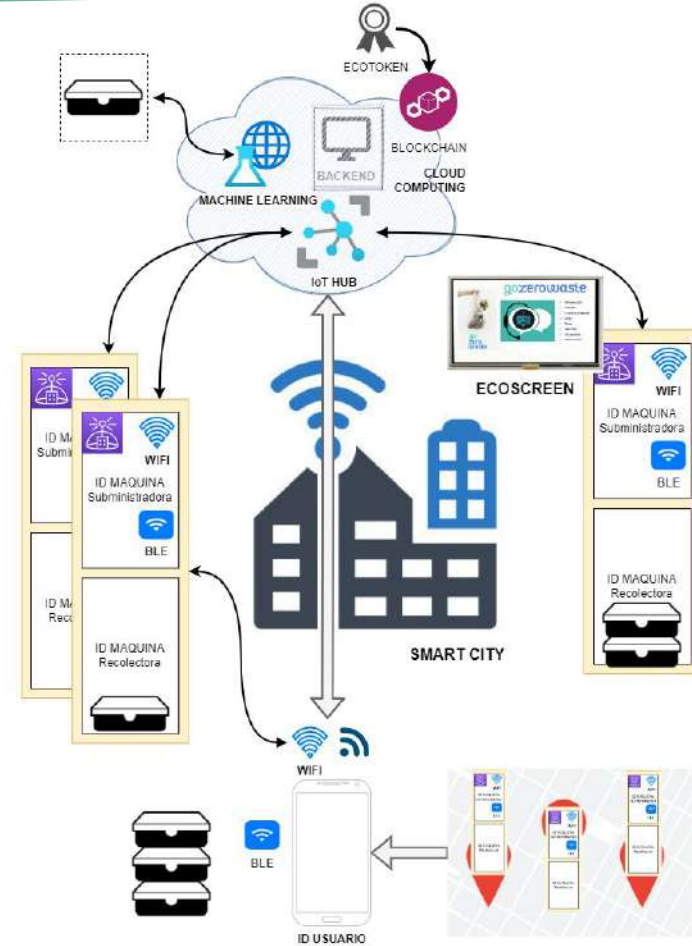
ECOTOKEN

BLOCKCHAIN

CLOUD COMPUTING

BACKEND

MACHINE LEARNING

IoT HUB

gozerowaste

ECOSCREEN

WIFI

ID MAQUINA Subministradora

BLE

ID MAQUINA Recolectora

ID MA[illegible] Subm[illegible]

ID MA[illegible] Reco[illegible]

WIFI

ID MAQUINA Subministradora

BLE

ID MAQUINA Recolectora

SMART CITY

WIFI

BLE

ID USUARIO